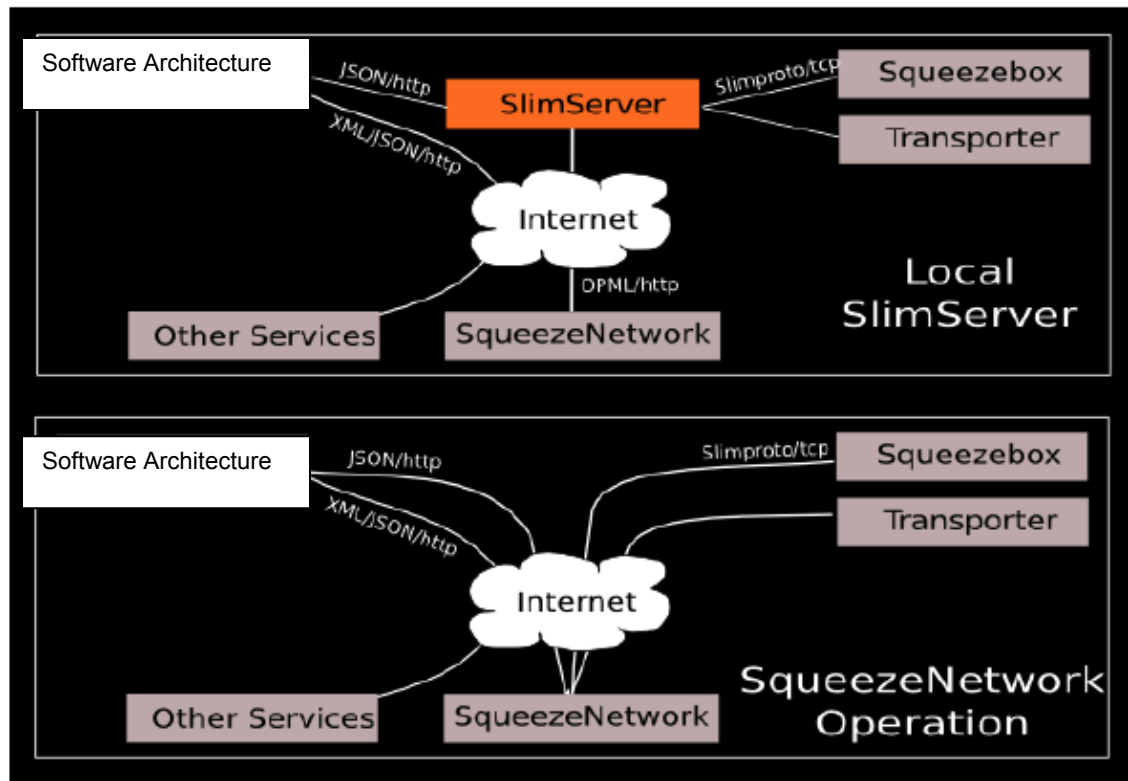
Software Architecture

JSON/http

SlimServer

Slimproto/tcp

Squeezebox

Transporter

XML/JSON/http

Internet

OPML/http

Local SlimServer

Other Services

SqueezeNetwork

Software Architecture

JSON/http

Slimproto/tcp

Squeezebox

Transporter

XML/JSON/http

Internet

SqueezeNetwork Operation

Other Services

SqueezeNetwork